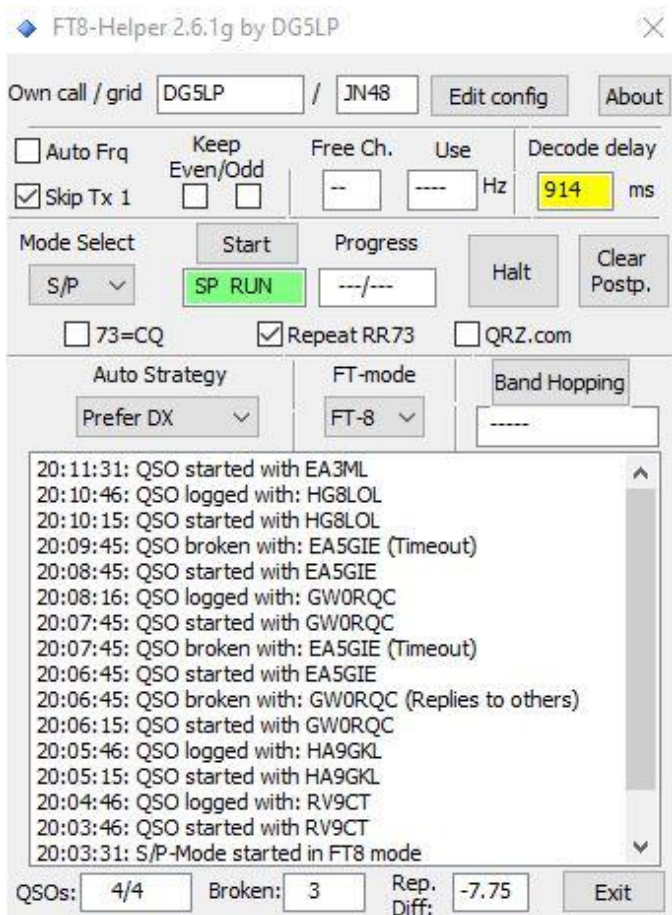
FT8-Helper 2.6.1g by DG5LP

Own call / grid DG5LP / JN48 Edit config About

Auto Frq
Skip Tx 1
Keep Even/Odd
Free Ch. --
Use ---- Hz
Decode delay 914 ms

Mode Select S/P
Start SP RUN
Progress ---/---
Halt
Clear Postp.

73=CQ Repeat RR73 QRZ.com

Auto Strategy Prefer DX
FT-mode FT-8
Band Hopping -----

20:11:31: QSO started with EA3ML
20:10:46: QSO logged with: HG8LOL
20:10:15: QSO started with HG8LOL
20:09:45: QSO broken with: EA5GIE (Timeout)
20:08:45: QSO started with EA5GIE
20:08:16: QSO logged with: GW0RQC
20:07:45: QSO started with GW0RQC
20:07:45: QSO broken with: EA5GIE (Timeout)
20:06:45: QSO started with EA5GIE
20:06:45: QSO broken with: GW0RQC (Replies to others)
20:06:15: QSO started with GW0RQC
20:05:46: QSO logged with: HA9GKL
20:05:15: QSO started with HA9GKL
20:04:46: QSO logged with: RV9CT
20:03:46: QSO started with RV9CT
20:03:31: S/P-Mode started in FT8 mode

QSOs: 4/4 Broken: 3 Rep. Diff: -7.75 Exit